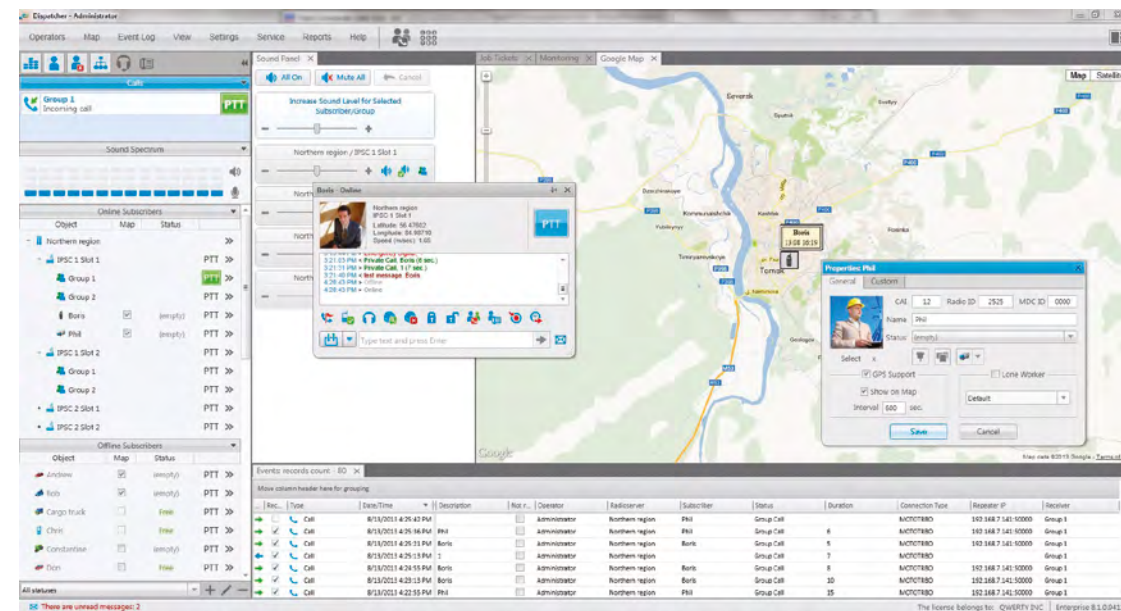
Dispatcher - Administrator

Operators Map Event Log View Settings Service Reports Help

Calls

Group 1
Incoming call
PTT

Sound Spectrum

Online Subscribers

| Object | Map | Status | |
|---|---|---|---|
| Northern region | | | » |
| IPSC 1 Slot 1 | | | PTT » |
| Group 1 | | | PTT » |
| Group 2 | | | PTT » |
| Boris | ☑ | (empty) | PTT » |
| Phil | ☑ | (empty) | PTT » |
| IPSC 1 Slot 2 | | | PTT » |
| Group 1 | | | PTT » |
| Group 2 | | | PTT » |
| IPSC 2 Slot 1 | | | PTT » |
| IPSC 2 Slot 2 | | | PTT » |

Offline Subscribers

| Object | Map | Status | |
|---|---|---|---|
| Andrew | ☑ | (empty) | PTT » |
| Bob | ☑ | (empty) | PTT » |
| Cargo truck | | Free | PTT » |
| Chris | | Free | PTT » |
| Constantine | | (empty) | PTT » |
| Don | | Free | PTT » |

All statuses

There are unread messages: 2

Sound Panel

All On Mute All Cancel

Increase Sound Level for Selected Subscriber/Group

Northern region / IPSC 1 Slot 1

North

North

North

Boris - Online

Northern region
IPSC 1 Slot 1
Latitude: 56.47502
Longitude: 84.95710
Speed (miles): 1.65

PTT

3:21:33 PM » Private Call, Boris (8 sec.)
3:21:31 PM » Private Call, 1 (7 sec.)
3:21:40 PM » test message. Boris
4:28:43 PM » Offline
4:28:43 PM » Online

Type text and press Enter

Job Tickets Monitoring Google Map

Map Satellite

Severak
Tomsk
Boris 13:08 10:19

Properties: Phil

General Custom

CAI 12 Radio ID 2525 MDC ID 0000
Name Phil
Status (empty)
Select
GPS Support
Lone Worker
Show on Map
Interval 600 sec.
Default
Save Cancel

Google

Map data ©2013 Google - Terms of Use

Events: records count - 80

Move column header here for grouping

| Rec... | Type | Date/Time | Description | Not r... | Operator | Radioserver | Subscriber | Status | Duration | Connection Type | Repeater IP | Receiver |
|---|---|---|---|---|---|---|---|---|---|---|---|---|
| ☑ | Call | 8/13/2013 4:25:42 PM | | | Administrator | Northern region | Phil | Group Call | | MOTOTRBO | 192.168.7.141:50000 | Group 1 |
| ☑ | Call | 8/13/2013 4:25:36 PM | Phil | | Administrator | Northern region | Phil | Group Call | 6 | MOTOTRBO | 192.168.7.141:50000 | Group 1 |
| ☑ | Call | 8/13/2013 4:25:22 PM | Boris | | Administrator | Northern region | Boris | Group Call | 5 | MOTOTRBO | 192.168.7.141:50000 | Group 1 |
| ☑ | Call | 8/13/2013 4:25:13 PM | 1 | | Administrator | Northern region | | Group Call | 7 | MOTOTRBO | | Group 1 |
| ☑ | Call | 8/13/2013 4:24:55 PM | Boris | | Administrator | Northern region | Boris | Group Call | 8 | MOTOTRBO | 192.168.7.141:50000 | Group 1 |
| ☑ | Call | 8/13/2013 4:23:13 PM | Boris | | Administrator | Northern region | Boris | Group Call | 10 | MOTOTRBO | 192.168.7.141:50000 | Group 1 |
| ☑ | Call | 8/13/2013 4:22:55 PM | Phil | | Administrator | Northern region | Phil | Group Call | 15 | MOTOTRBO | 192.168.7.141:50000 | Group 1 |

The license belongs to: QWERTY INC | Enterprise 8.1.0.041